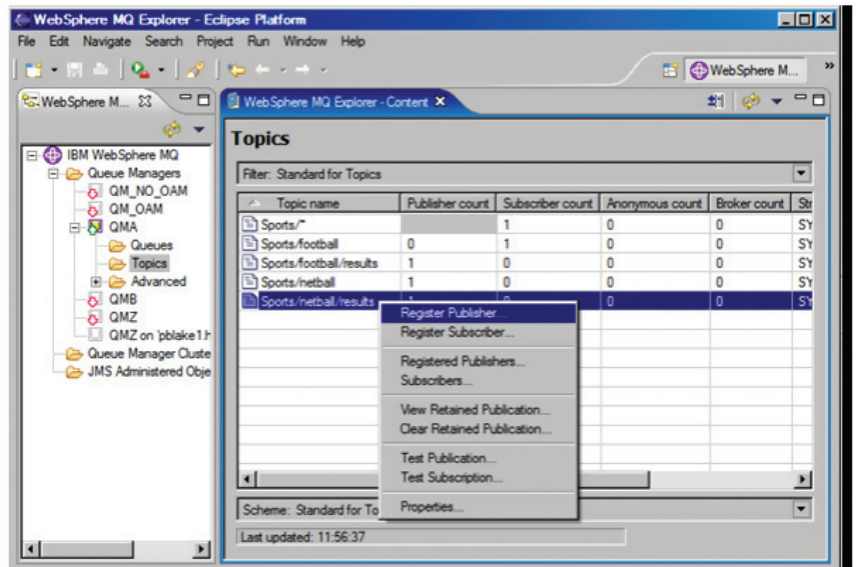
WebSphere MQ Explorer - Eclipse Platform

File Edit Navigate Search Project Run Window Help

WebSphere M...

WebSphere M...

IBM WebSphere MQ
Queue Managers
QM_NO_OAM
QM_OAM
QMA
Queues
Topics
Advanced
QMB
QMZ
QMZ on 'pblake1.h
Queue Manager Cluste
JMS Administered Obje

WebSphere MQ Explorer - Content

Topics

Filter: Standard for Topics

| Topic name | Publisher count | Subscriber count | Anonymous count | Broker count | St |
|---|---|---|---|---|---|
| Sports/* | | 1 | 0 | 0 | SY |
| Sports/football | 0 | 1 | 0 | 0 | SY |
| Sports/football/results | 1 | 0 | 0 | 0 | SY |
| Sports/netball | 1 | 0 | 0 | 0 | SY |
| Sports/netball/results | 1 | 0 | 0 | 0 | SY |

Register Publisher...
Register Subscriber...
Registered Publishers...
Subscribers...
View Retained Publication...
Clear Retained Publication...
Test Publication...
Test Subscription...
Properties...

Scheme: Standard for To

Last updated: 11:56:37